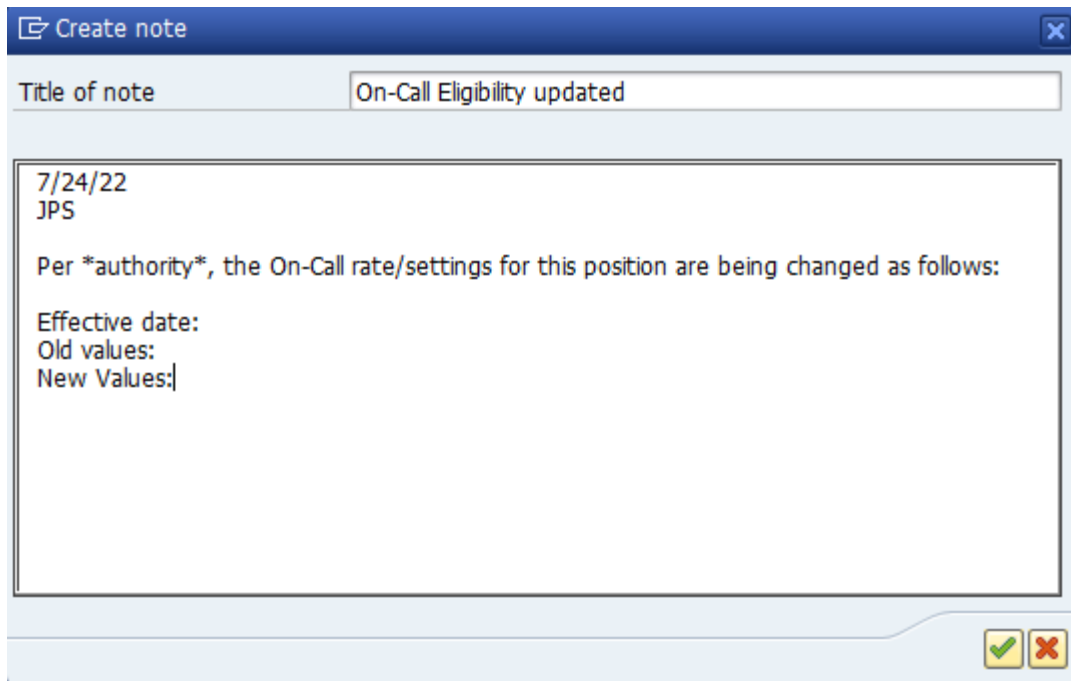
Create note

Title of note | On-Call Eligibility updated

7/24/22
JPS

Per *authority*, the On-Call rate/settings for this position are being changed as follows:

Effective date:
Old values:
New Values: